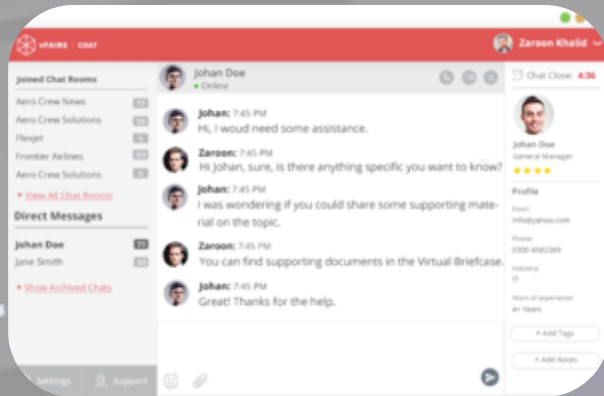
vFAIRS | CHAT

Zaroon Khalid

Joined Chat Rooms
Aero Crew News
Aero Crew Solutions
Flexjet
Frontier Airlines
Aero Crew Solutions
+ View All Chat Rooms

Direct Messages
Johan Doe
Jane Smith

+ Show Archived Chats

Settings
Support

Johan Doe
Online

Johan: 7:45 PM
Hi, I woud need some assistance.

Zaroon: 7:45 PM
Hi Johan, sure, is there anything specific you want to know?

Johan: 7:45 PM
I was wondering if you could share some supporting material on the topic.

Zaroon: 7:45 PM
You can find supporting documents in the Virtual Briefcase.

Johan: 7:45 PM
Great! Thanks for the help.

Chat Close: 4:36

Johan Doe
General Manager

Profile
Email
info@yahoo.com
Phone
0300-4582369
Industry
IT
Years of experience
4+ Years

+ Add Tags
+ Add Notes